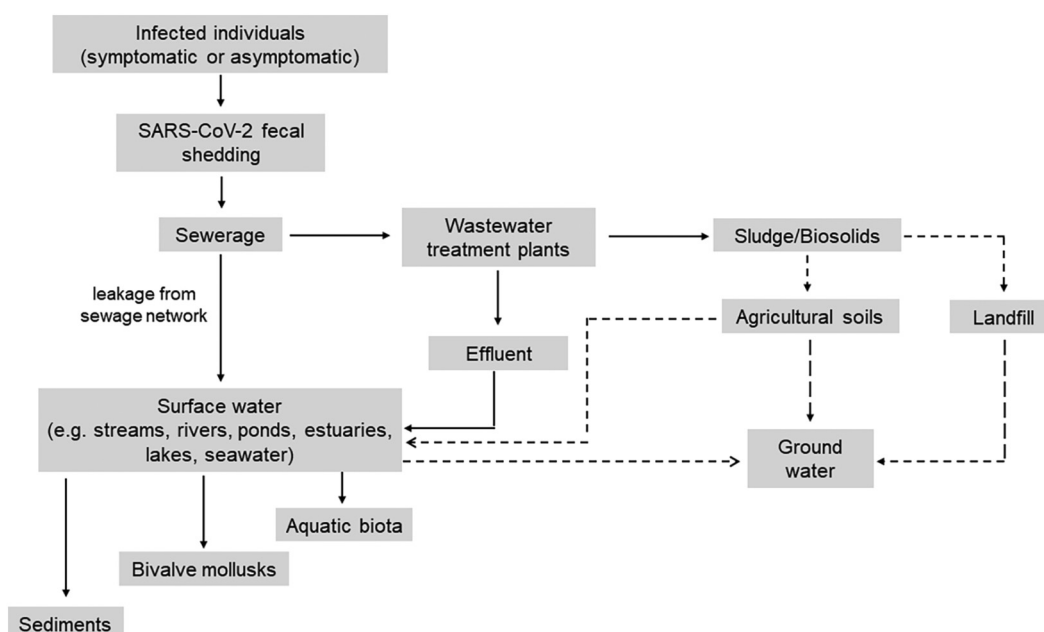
Infected individuals (symptomatic or asymptomatic)

SARS-CoV-2 fecal shedding

Sewerage

Wastewater treatment plants

Sludge/Biosolids

leakage from sewage network

Agricultural soils

Landfill

Effluent

Surface water (e.g. streams, rivers, ponds, estuaries, lakes, seawater)

Ground water

Aquatic biota

Bivalve mollusks

Sediments